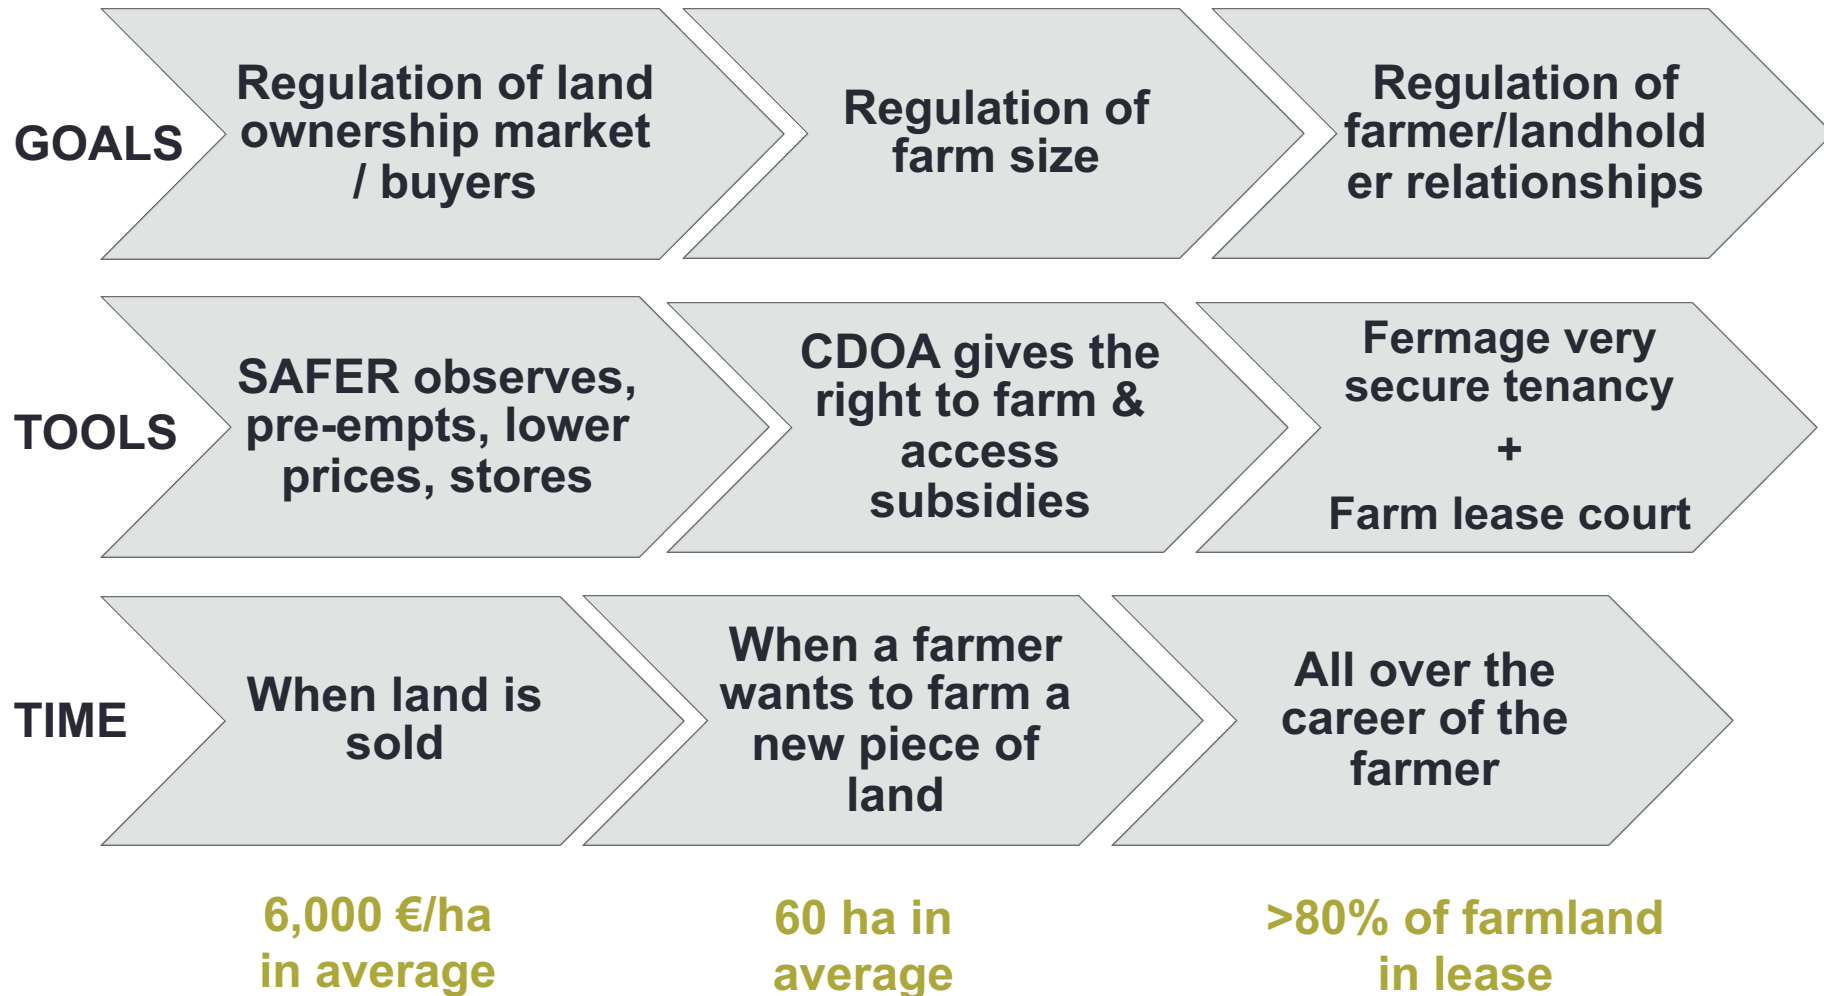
GOALS

Regulation of land ownership market / buyers

Regulation of farm size

Regulation of farmer/landholder relationships

TOOLS

SAFER observes, pre-empts, lower prices, stores

CDOA gives the right to farm & access subsidies

Fermage very secure tenancy
+
Farm lease court

TIME

When land is sold

When a farmer wants to farm a new piece of land

All over the career of the farmer

6,000 €/ha in average

60 ha in average

>80% of farmland in lease